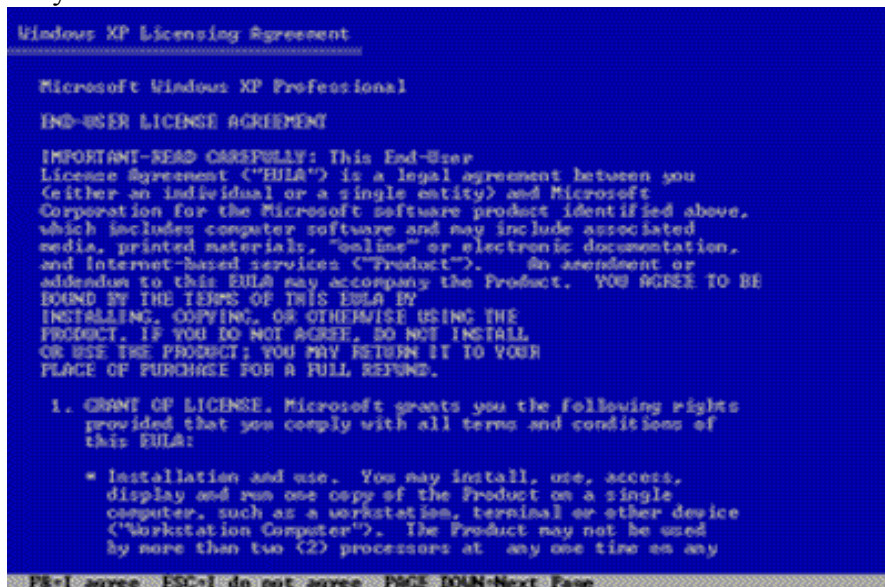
Windows XP Licensing Agreement

Microsoft Windows XP Professional

END-USER LICENSE AGREEMENT

IMPORTANT-READ CAREFULLY: This End-User License Agreement ("EULA") is a legal agreement between you (either an individual or a single entity) and Microsoft Corporation for the Microsoft software product identified above, which includes computer software and may include associated media, printed materials, "online" or electronic documentation, and Internet-based services ("Product"). An amendment or addendum to this EULA may accompany the Product. YOU AGREE TO BE BOUND BY THE TERMS OF THIS EULA BY INSTALLING, COPYING, OR OTHERWISE USING THE PRODUCT. IF YOU DO NOT AGREE, DO NOT INSTALL OR USE THE PRODUCT; YOU MAY RETURN IT TO YOUR PLACE OF PURCHASE FOR A FULL REFUND.

1. GRANT OF LICENSE. Microsoft grants you the following rights provided that you comply with all terms and conditions of this EULA:

* Installation and use. You may install, use, access, display and run one copy of the Product on a single computer, such as a workstation, terminal or other device ("Workstation Computer"). The Product may not be used by more than two (2) processors at any one time on any

F8=I agree ESC=I do not agree PAGE DOWN=Next Page